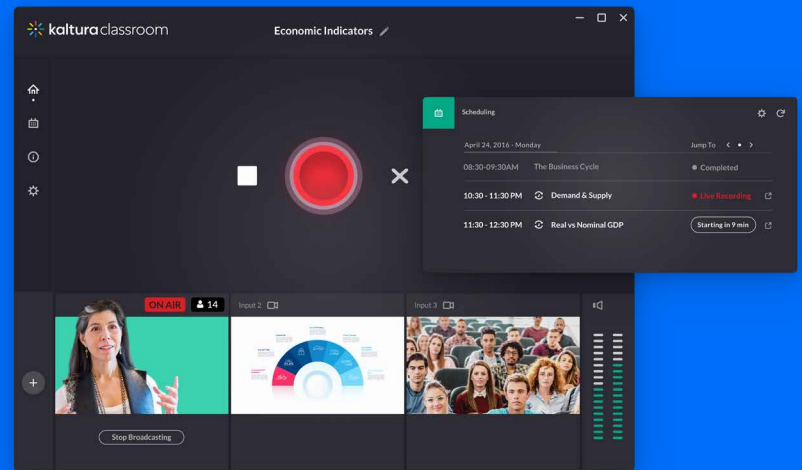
kaltura classroom

Economic Indicators

Scheduling

April 24, 2016 - Monday

Jump To

08:30-09:30AM The Business Cycle Completed

10:30 - 11:30 PM Demand & Supply Live Recording

11:30 - 12:30 PM Real vs Nominal GDP Starting in 9 min

ON AIR 14

Input 2

Input 3

Stop Broadcasting